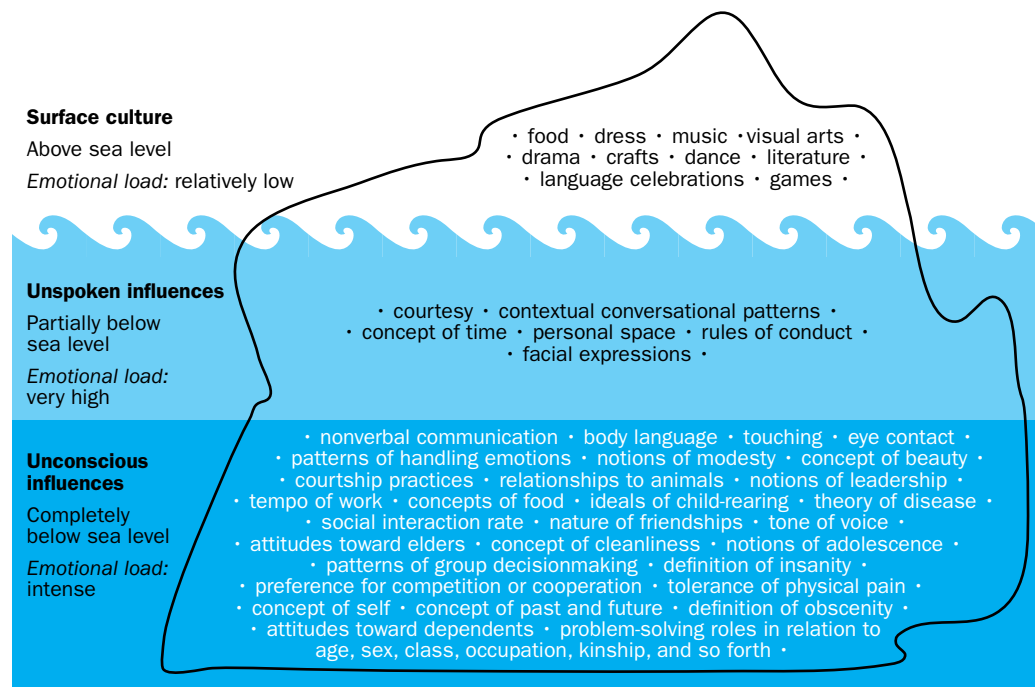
**Surface culture**
Above sea level
*Emotional load:* relatively low

· food · dress · music · visual arts · · drama · crafts · dance · literature · · language celebrations · games ·

**Unspoken influences**
Partially below sea level
*Emotional load:* very high

· courtesy · contextual conversational patterns · · concept of time · personal space · rules of conduct · · facial expressions ·

**Unconscious influences**
Completely below sea level
*Emotional load:* intense

· nonverbal communication · body language · touching · eye contact · · patterns of handling emotions · notions of modesty · concept of beauty · · courtship practices · relationships to animals · notions of leadership · · tempo of work · concepts of food · ideals of child-rearing · theory of disease · · social interaction rate · nature of friendships · tone of voice · · attitudes toward elders · concept of cleanliness · notions of adolescence · · patterns of group decisionmaking · definition of insanity · · preference for competition or cooperation · tolerance of physical pain · · concept of self · concept of past and future · definition of obscenity · · attitudes toward dependents · problem-solving roles in relation to age, sex, class, occupation, kinship, and so forth ·